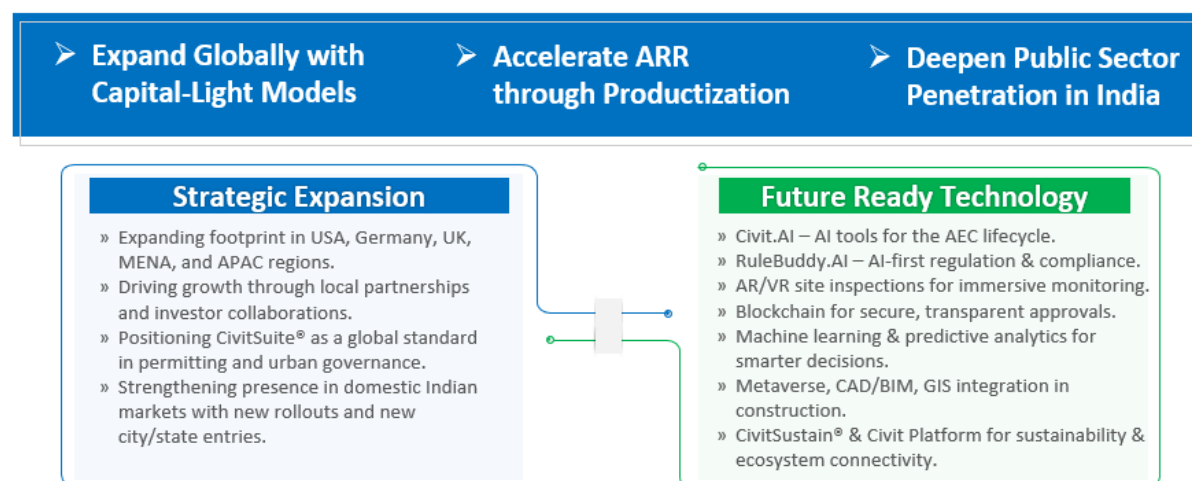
➢ Expand Globally with Capital-Light Models

➢ Accelerate ARR through Productization

➢ Deepen Public Sector Penetration in India

Strategic Expansion

» Expanding footprint in USA, Germany, UK, MENA, and APAC regions.
» Driving growth through local partnerships and investor collaborations.
» Positioning CivitSuite® as a global standard in permitting and urban governance.
» Strengthening presence in domestic Indian markets with new rollouts and new city/state entries.

Future Ready Technology

» Civit.AI – AI tools for the AEC lifecycle.
» RuleBuddy.AI – AI-first regulation & compliance.
» AR/VR site inspections for immersive monitoring.
» Blockchain for secure, transparent approvals.
» Machine learning & predictive analytics for smarter decisions.
» Metaverse, CAD/BIM, GIS integration in construction.
» CivitSustain® & Civit Platform for sustainability & ecosystem connectivity.